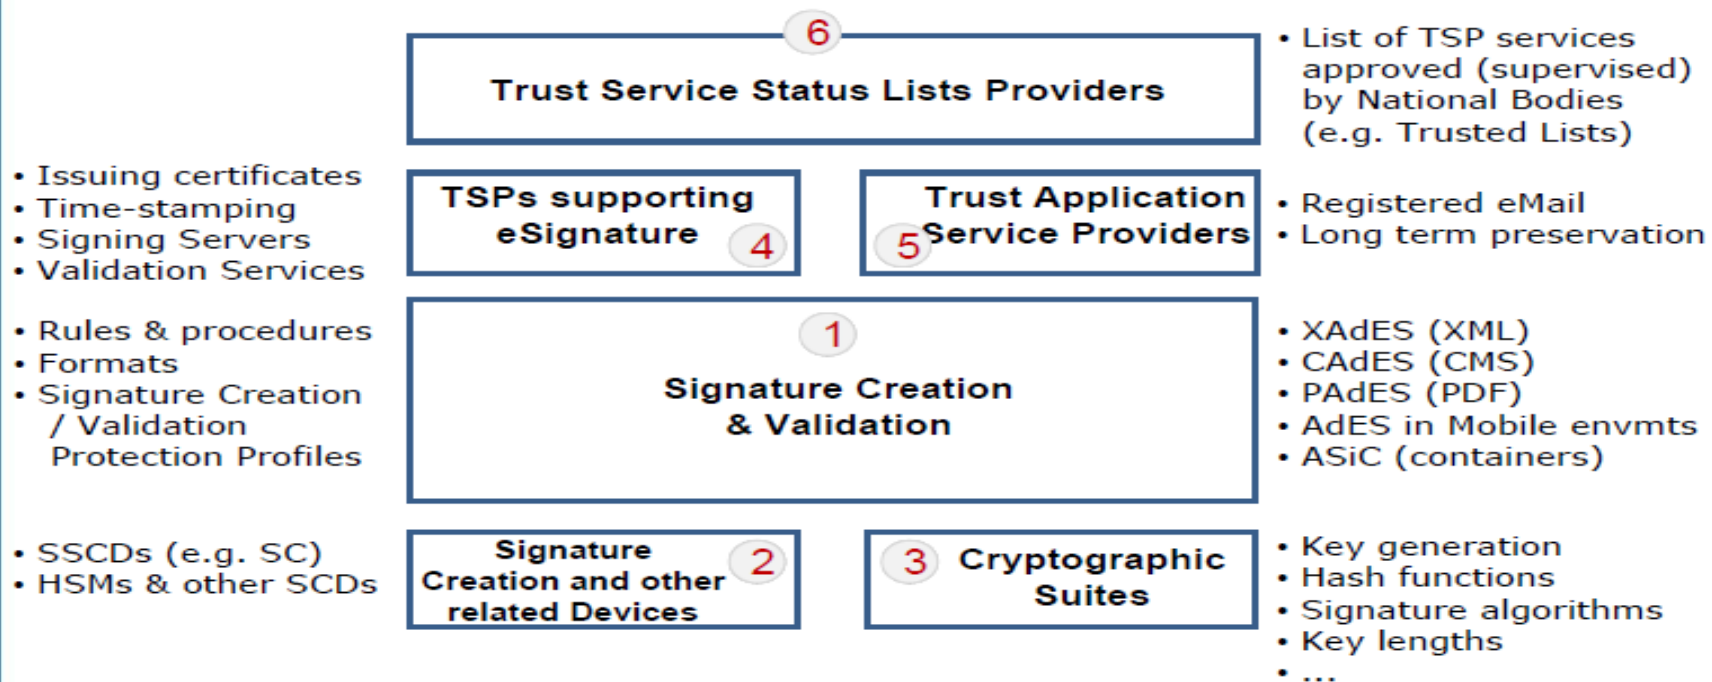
6

Trust Service Status Lists Providers

• List of TSP services approved (supervised) by National Bodies (e.g. Trusted Lists)

• Issuing certificates
• Time-stamping
• Signing Servers
• Validation Services

TSPs supporting eSignature 4

Trust Application Service Providers 5

• Registered eMail
• Long term preservation

• Rules & procedures
• Formats
• Signature Creation / Validation Protection Profiles

1

Signature Creation & Validation

• XAdES (XML)
• CAdES (CMS)
• PAdES (PDF)
• AdES in Mobile envmts
• ASiC (containers)

• SSCDs (e.g. SC)
• HSMs & other SCDs

Signature Creation and other related Devices 2

3 Cryptographic Suites

• Key generation
• Hash functions
• Signature algorithms
• Key lengths
• ...